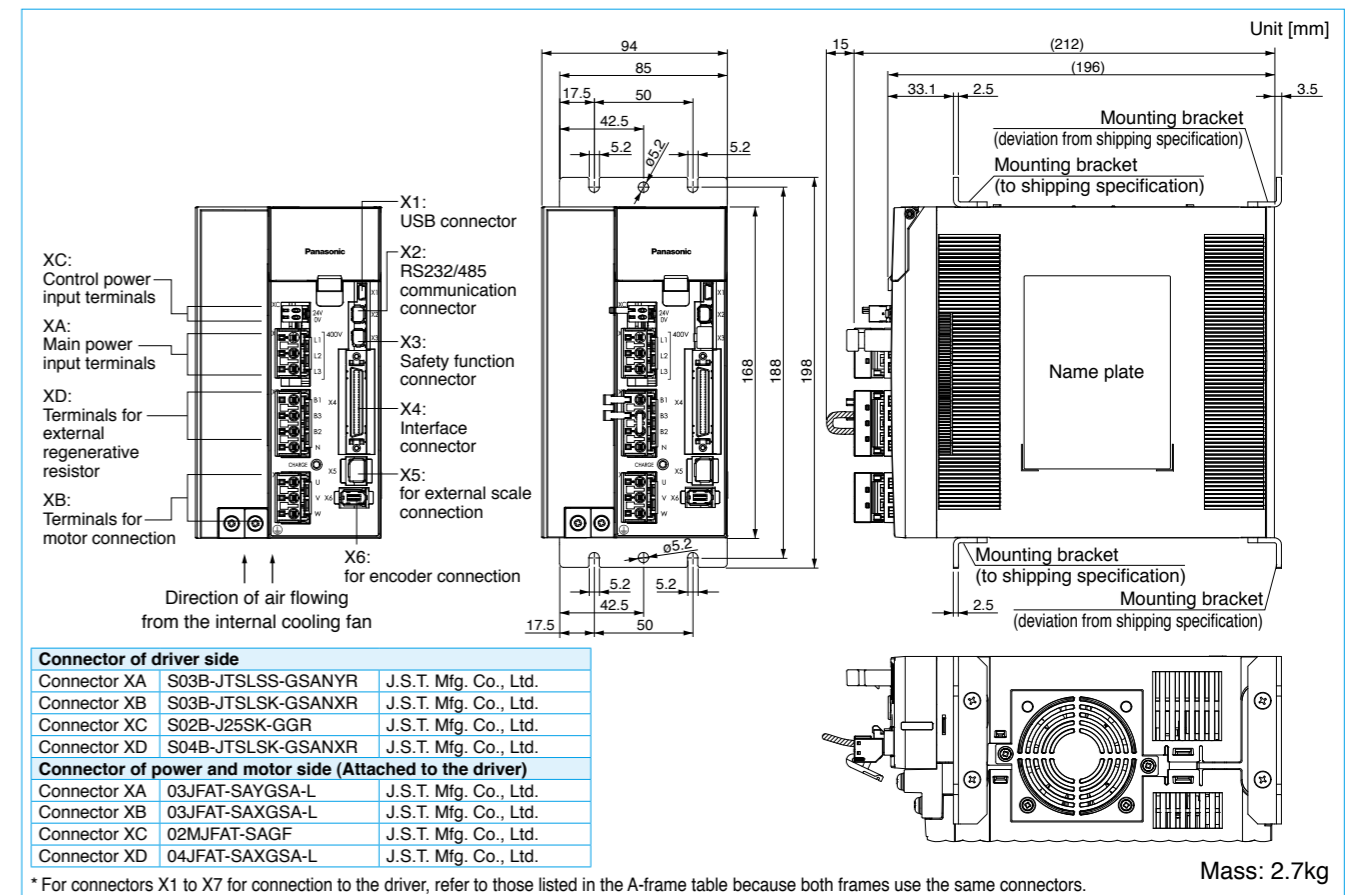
Unit [mm]

94
85
17.5
50
42.5
5.2
ø5.2
5.2

15
(212)
(196)
33.1
2.5
3.5

Mounting bracket
(deviation from shipping specification)
Mounting bracket
(to shipping specification)

X1:
USB connector
X2:
RS232/485 communication connector
X3:
Safety function connector
X4:
Interface connector
X5:
for external scale connection
X6:
for encoder connection

XC:
Control power input terminals
XA:
Main power input terminals
XD:
Terminals for external regenerative resistor
XB:
Terminals for motor connection

Panasonic
XC
24V
0V
400V
L1
L2
L3
B1
B3
B2
N
CHARGE
U
V
W
X1
X2
X3
X4
X5
X6

Panasonic
XC
24V
0V
400V
L1
L2
L3
B1
B3
B2
N
CHARGE
U
V
W
X1
X2
X3
X4
X5
X6

168
188
198

Name plate

ø5.2
5.2
5.2
42.5
17.5
50

Mounting bracket
(to shipping specification)
2.5
Mounting bracket
(deviation from shipping specification)

Direction of air flowing from the internal cooling fan

| Connector of driver side | | |
|---|---|---|
| Connector XA | S03B-JTSLSS-GSANYR | J.S.T. Mfg. Co., Ltd. |
| Connector XB | S03B-JTSLSK-GSANXR | J.S.T. Mfg. Co., Ltd. |
| Connector XC | S02B-J25SK-GGR | J.S.T. Mfg. Co., Ltd. |
| Connector XD | S04B-JTSLSK-GSANXR | J.S.T. Mfg. Co., Ltd. |
| **Connector of power and motor side (Attached to the driver)** | | |
| Connector XA | 03JFAT-SAYGSA-L | J.S.T. Mfg. Co., Ltd. |
| Connector XB | 03JFAT-SAXGSA-L | J.S.T. Mfg. Co., Ltd. |
| Connector XC | 02MJFAT-SAGF | J.S.T. Mfg. Co., Ltd. |
| Connector XD | 04JFAT-SAXGSA-L | J.S.T. Mfg. Co., Ltd. |

Mass: 2.7kg

* For connectors X1 to X7 for connection to the driver, refer to those listed in the A-frame table because both frames use the same connectors.